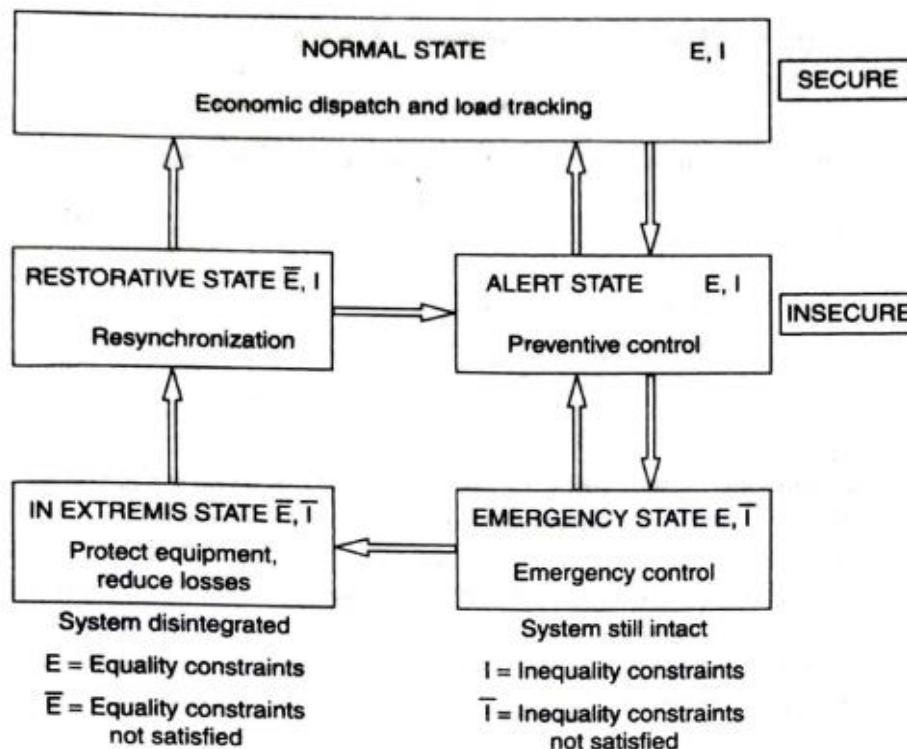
NORMAL STATE E, I

Economic dispatch and load tracking

SECURE

RESTORATIVE STATE $\overline{E}$, I

Resynchronization

ALERT STATE E, I

Preventive control

INSECURE

IN EXTREMIS STATE $\overline{E}$, $\overline{I}$

Protect equipment, reduce losses

EMERGENCY STATE E, $\overline{I}$

Emergency control

System disintegrated

E = Equality constraints

$\overline{E}$ = Equality constraints not satisfied

System still intact

I = Inequality constraints

$\overline{I}$ = Inequality constraints not satisfied